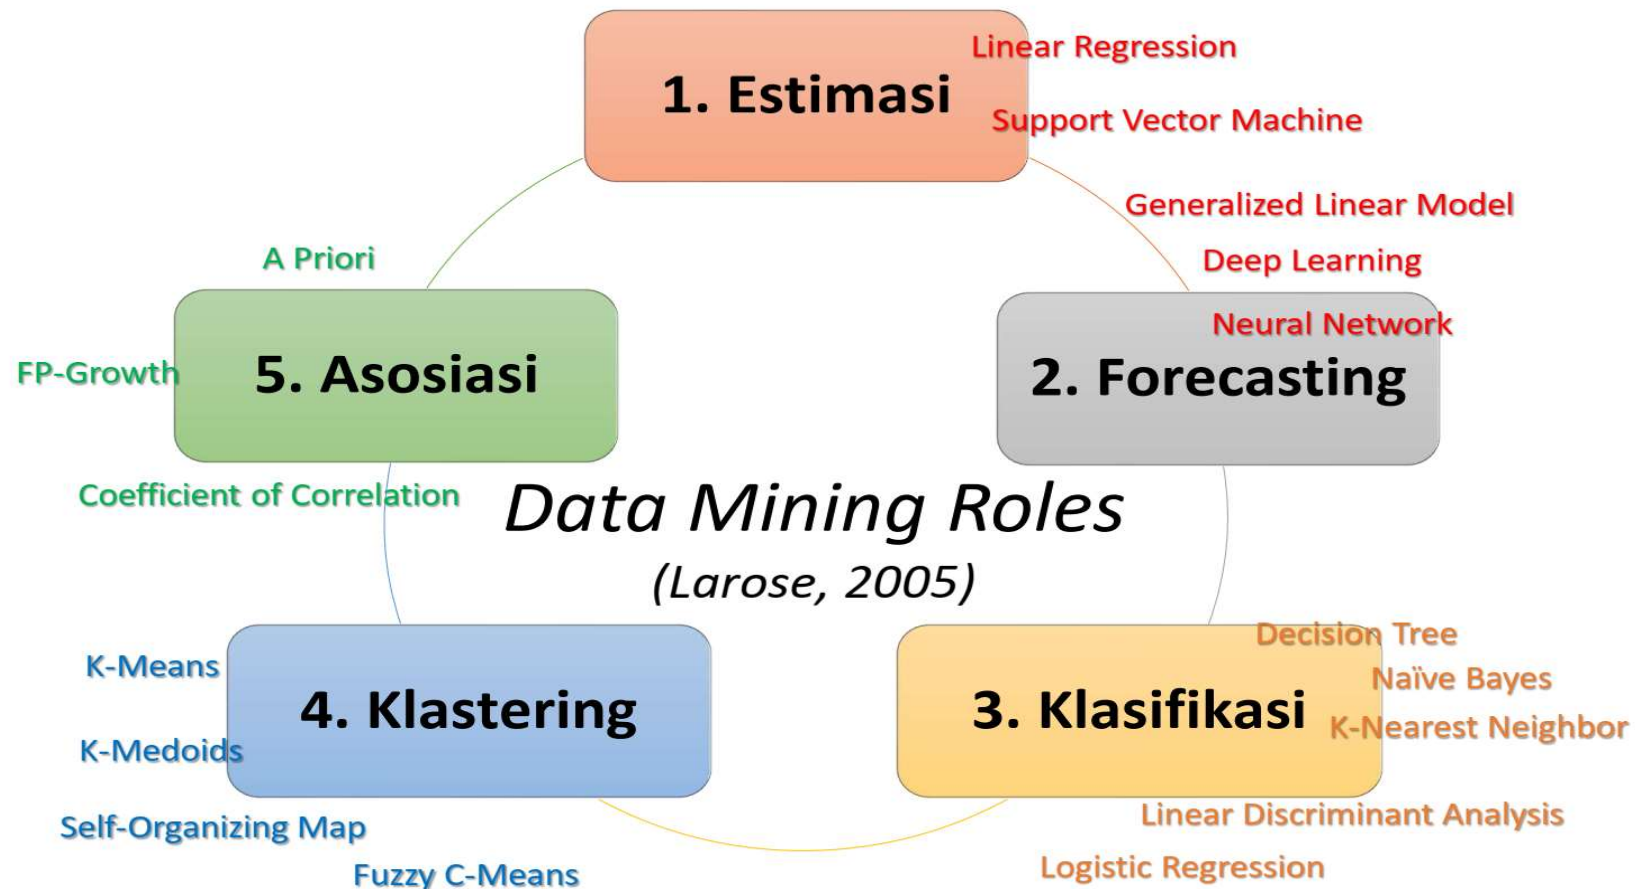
1. Estimasi

Linear Regression

Support Vector Machine

Generalized Linear Model

Deep Learning

Neural Network

2. Forecasting

A Priori

FP-Growth

5. Asosiasi

Coefficient of Correlation

Data Mining Roles
(Larose, 2005)

K-Means

K-Medoids

4. Klastering

Self-Organizing Map

Fuzzy C-Means

3. Klasifikasi

Decision Tree

Naïve Bayes

K-Nearest Neighbor

Linear Discriminant Analysis

Logistic Regression